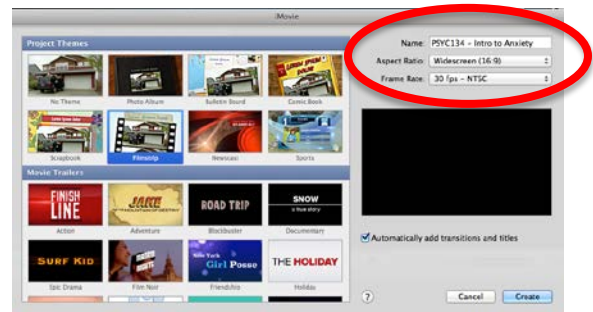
iMovie

Project Themes

No Theme

Photo Album

Bulletin Board

Comic Book

Scrapbook

Filmstrip

Newscast

Sports

Movie Trailers

FINISH LINE

Action

JAKE

Adventure

ROAD TRIP

Blockbuster

SNOW

a true story

Documentary

SURF KID

Epic Drama

Film Noir

New York Girl Posse

Friendship

THE HOLIDAY

Holiday

Name: PSYC134 - Intro to Anxiety

Aspect Ratio: Widescreen (16:9)

Frame Rate: 30 fps - NTSC

Automatically add transitions and titles

?

Cancel

Create